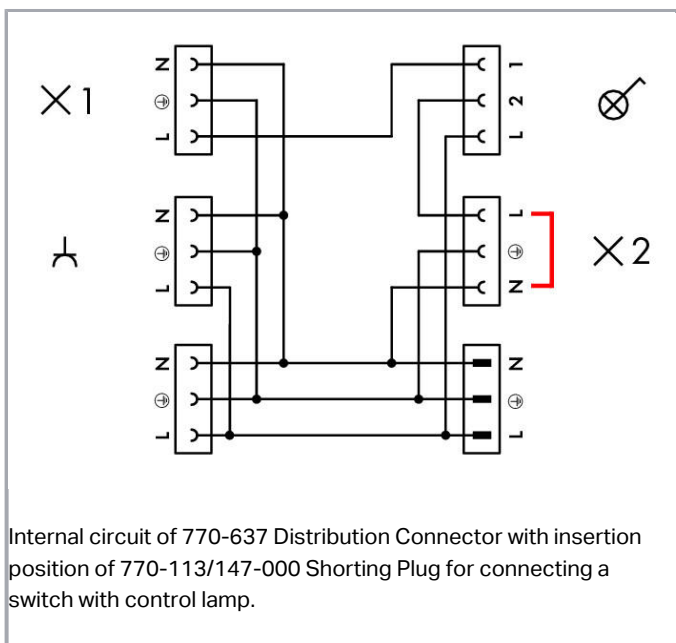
X1

N
⊕
L

1
2
1

N
⊕
L

L
⊕
N

X2

N
⊕
L

N
⊕
L

Internal circuit of 770-637 Distribution Connector with insertion position of 770-113/147-000 Shorting Plug for connecting a switch with control lamp.